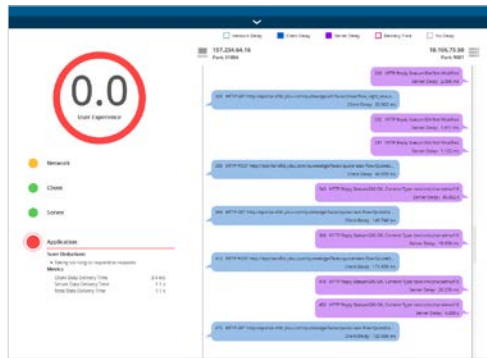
Network Delay Client Delay Server Delay Delivery Time No Delay

157.234.64.16
Port 31804

10.105.73.38
Port 9081

0.0
User Experience

Network

Client

Server

Application

Score Deductions
• Taking too long to respond to requests
Metrics
Client Data Delivery Time 0.4 ms
Server Data Delivery Time 11 s
Total Data Delivery Time 11 s

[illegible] HTTP Reply Status=304 Not Modified
Server Delay: 2,306 ms

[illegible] HTTP GET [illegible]
Client Delay: 20,902 ms

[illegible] HTTP Reply Status=304 Not Modified
Server Delay: 1,411 ms

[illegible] HTTP Reply Status=304 Not Modified
Server Delay: 1,133 ms

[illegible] HTTP POST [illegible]
Client Delay: 34,003 ms

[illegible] HTTP Reply Status=200 OK, Content Type: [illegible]
Server Delay: 36,002 ms

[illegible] HTTP GET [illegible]
Client Delay: 149,788 ms

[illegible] HTTP Reply Status=200 OK, Content Type: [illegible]
Server Delay: 19,006 ms

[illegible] HTTP POST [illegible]
Client Delay: 175,838 ms

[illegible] HTTP Reply Status=200 OK, Content Type: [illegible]
Server Delay: 28,379 ms

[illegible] HTTP Reply Status=200 OK, Content Type: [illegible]
Server Delay: 4,069 s

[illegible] HTTP GET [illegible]
Client Delay: 120,866 ms